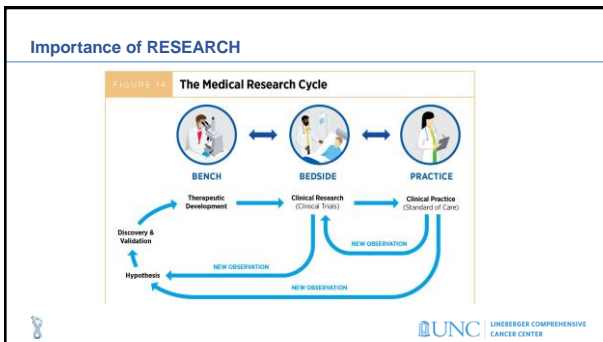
Importance of RESEARCH

FIGURE 14 The Medical Research Cycle

BENCH

BEDSIDE

PRACTICE

Therapeutic Development

Clinical Research (Clinical Trials)

Clinical Practice (Standard of Care)

Discovery & Validation

Hypothesis

NEW OBSERVATION

NEW OBSERVATION

NEW OBSERVATION

UNC LINEBERGER COMPREHENSIVE CANCER CENTER